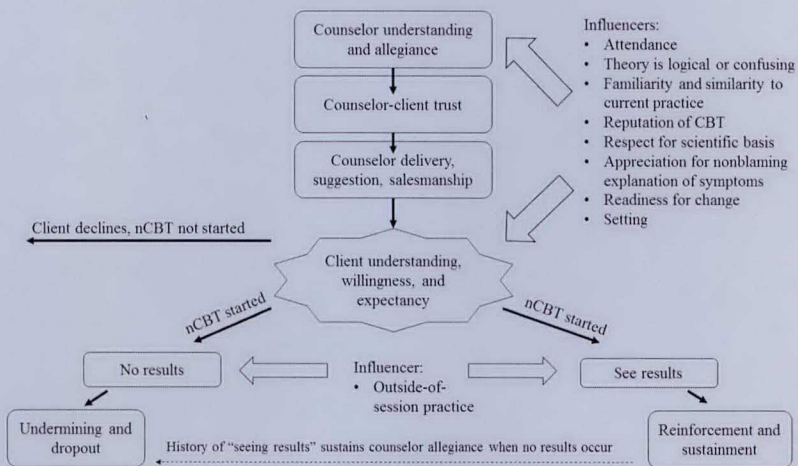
Counselor understanding and allegiance

Counselor-client trust

Counselor delivery, suggestion, salesmanship

Influencers:
- Attendance
- Theory is logical or confusing
- Familiarity and similarity to current practice
- Reputation of CBT
- Respect for scientific basis
- Appreciation for nonblaming explanation of symptoms
- Readiness for change
- Setting

Client declines, nCBT not started

Client understanding, willingness, and expectancy

nCBT started

nCBT started

No results

Influencer:
- Outside-of-session practice

See results

Undermining and dropout

History of "seeing results" sustains counselor allegiance when no results occur

Reinforcement and sustainment